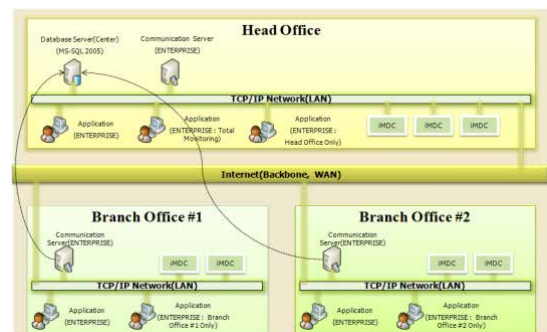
Head Office

Database Server(Center)
(MS-SQL 2005)

Communication Server
(ENTERPRISE)

TCP/IP Network(LAN)

Application
(ENTERPRISE)

Application
(ENTERPRISE : Total Monitoring)

Application
(ENTERPRISE : Head Office Only)

IMDC

IMDC

IMDC

Internet(Backbone, WAN)

Branch Office #1

Communication Server(ENTERPRISE)

IMDC

IMDC

TCP/IP Network(LAN)

Application
(ENTERPRISE)

Application
(ENTERPRISE : Branch Office #1 Only)

Branch Office #2

Communication Server(ENTERPRISE)

IMDC

IMDC

TCP/IP Network(LAN)

Application
(ENTERPRISE)

Application
(ENTERPRISE : Branch Office #2 Only)